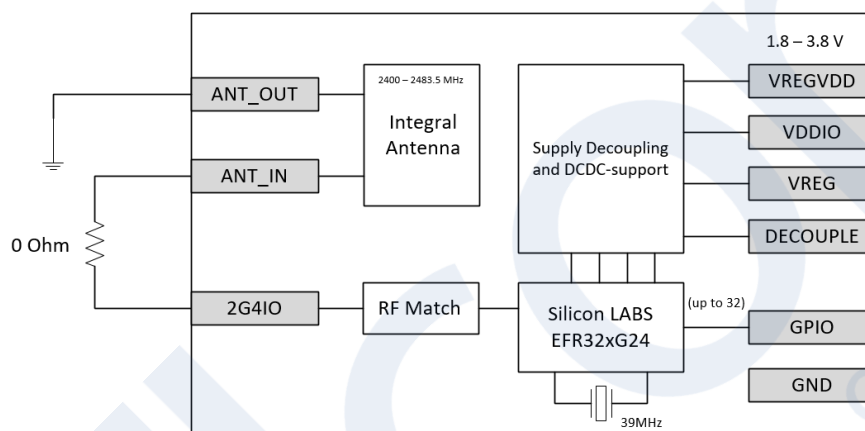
1.8 – 3.8 V

ANT_OUT

2400 – 2483.5 MHz

Integral Antenna

VREGVDD

VDDIO

Supply Decoupling and DCDC-support

ANT_IN

VREG

0 Ohm

DECOUPLE

2G4IO

RF Match

Silicon LABS EFR32xG24

(up to 32)

GPIO

GND

39MHz